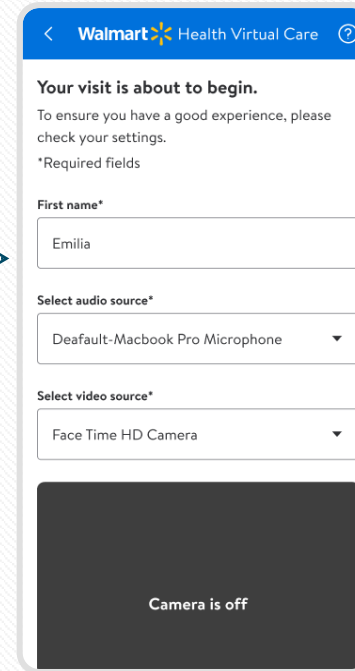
< Walmart Health Virtual Care ?

Your visit is about to begin.

To ensure you have a good experience, please check your settings.

*Required fields

First name*

Emilia

Select audio source*

Deafault-Macbook Pro Microphone

Select video source*

Face Time HD Camera

Camera is off